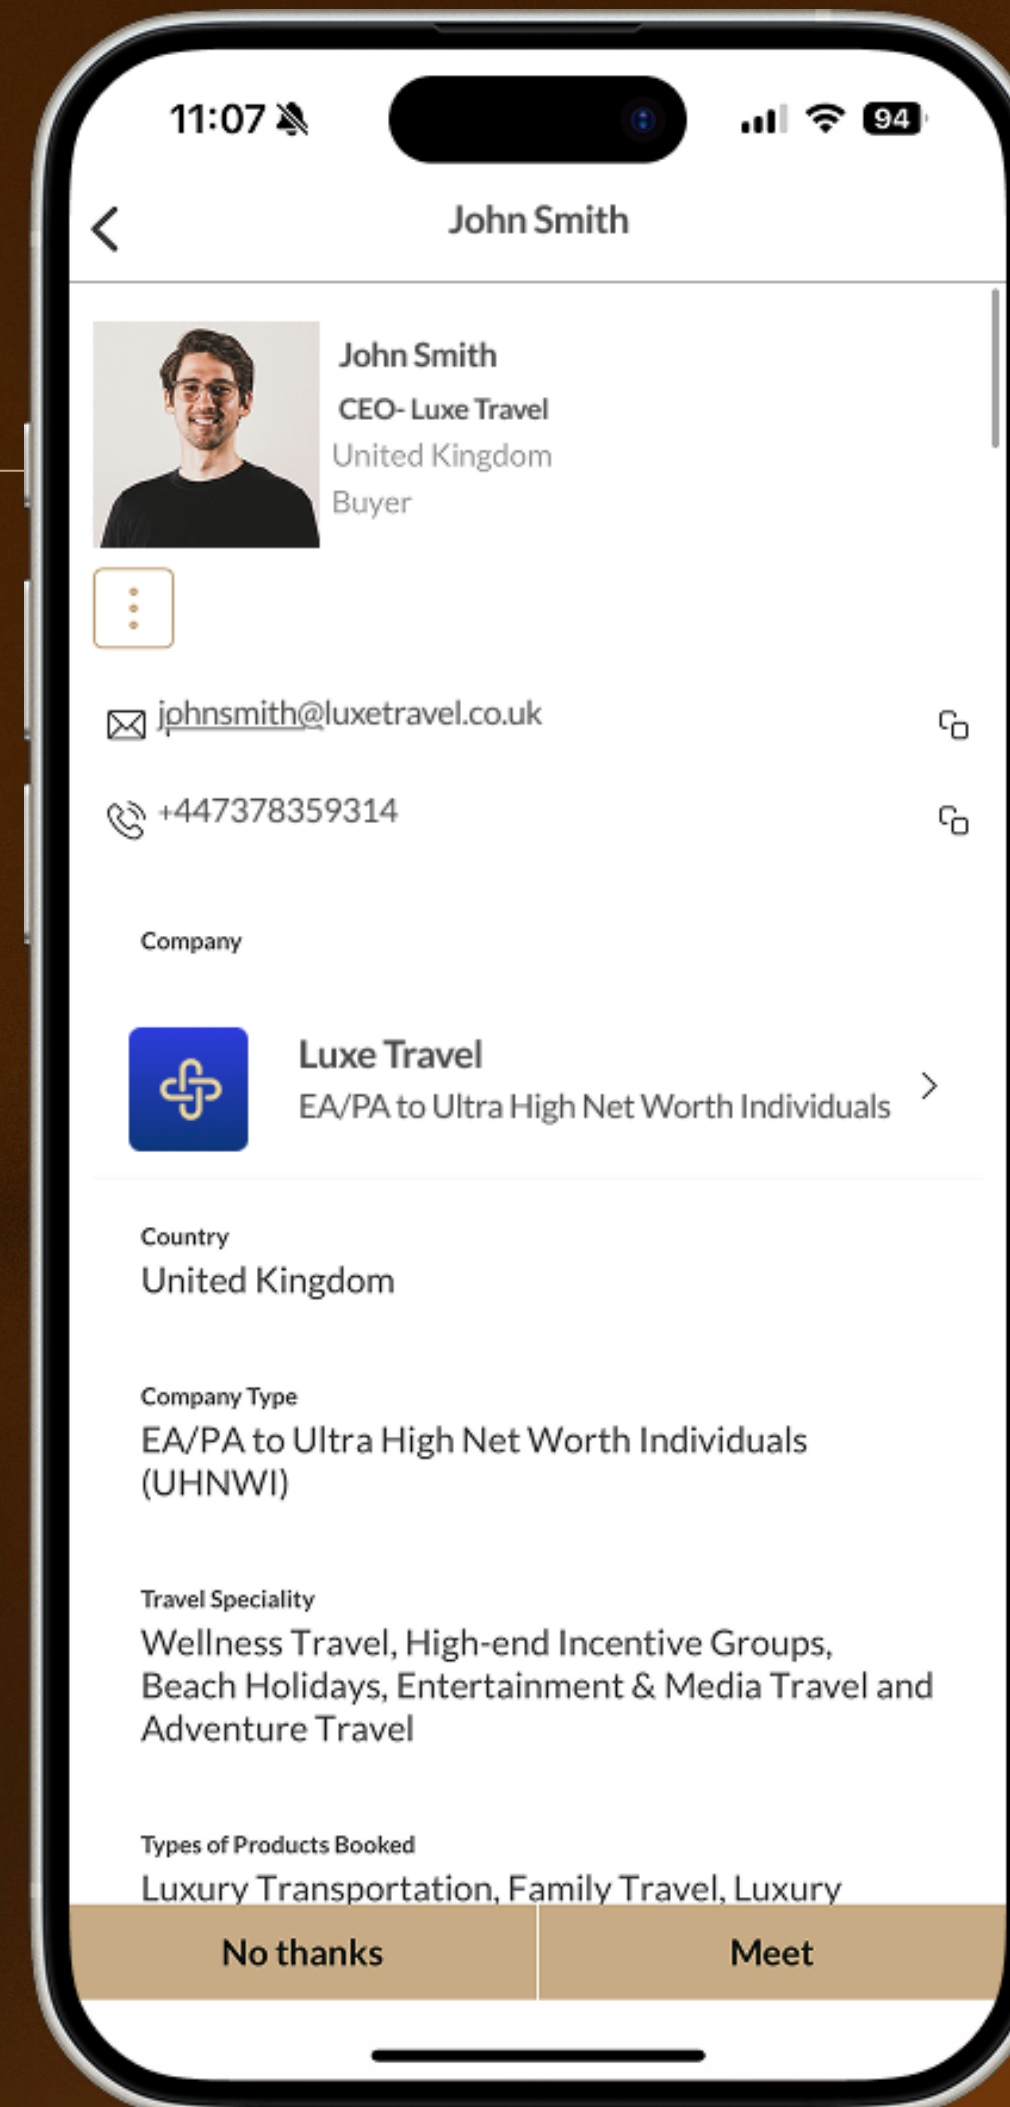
11:07 94

John Smith

John Smith
CEO- Luxe Travel
United Kingdom
Buyer

johnsmith@luxetravel.co.uk

+447378359314

Company

Luxe Travel
EA/PA to Ultra High Net Worth Individuals

Country
United Kingdom

Company Type
EA/PA to Ultra High Net Worth Individuals (UHNWI)

Travel Speciality
Wellness Travel, High-end Incentive Groups, Beach Holidays, Entertainment & Media Travel and Adventure Travel

Types of Products Booked
Luxury Transportation, Family Travel, Luxury

No thanks | Meet